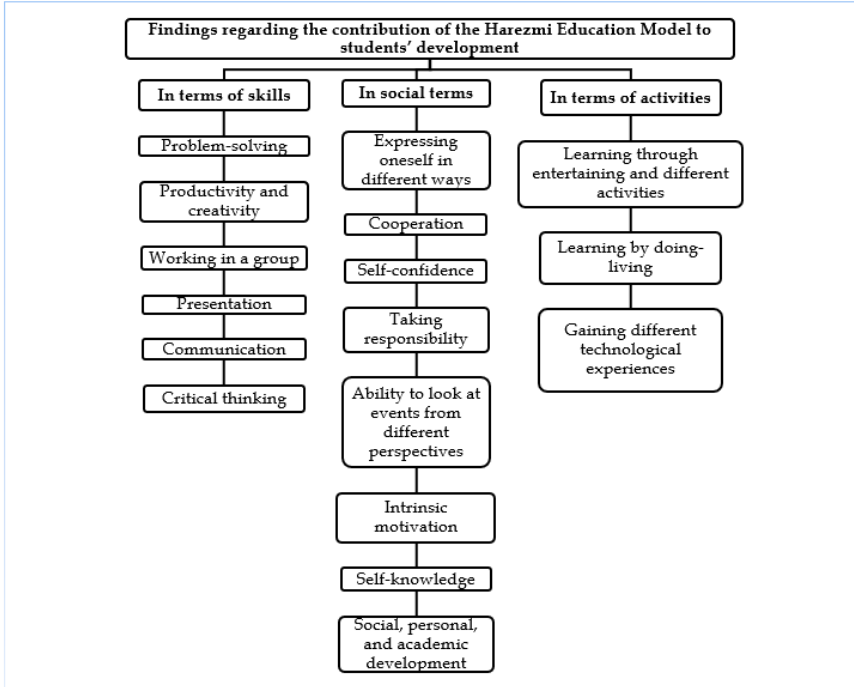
Findings regarding the contribution of the Harezmi Education Model to students' development

In terms of skills

Problem-solving

Productivity and creativity

Working in a group

Presentation

Communication

Critical thinking

In social terms

Expressing oneself in different ways

Cooperation

Self-confidence

Taking responsibility

Ability to look at events from different perspectives

Intrinsic motivation

Self-knowledge

Social, personal, and academic development

In terms of activities

Learning through entertaining and different activities

Learning by doing-living

Gaining different technological experiences